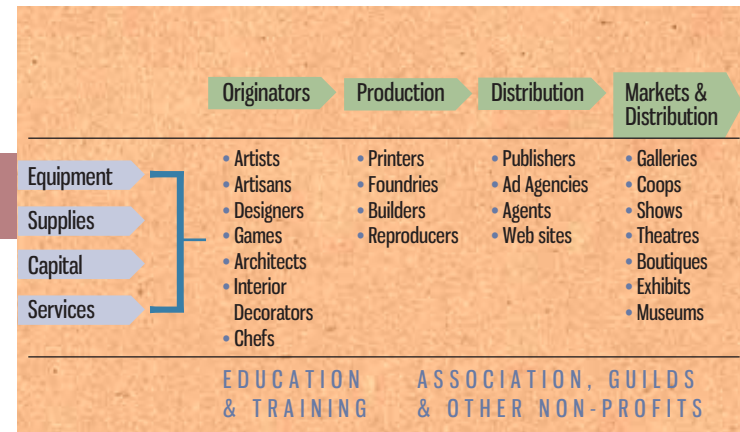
Originators
Production
Distribution
Markets & Distribution

Equipment
Supplies
Capital
Services

• Artists
• Artisans
• Designers
• Games
• Architects
• Interior Decorators
• Chefs

• Printers
• Foundries
• Builders
• Reproducers

• Publishers
• Ad Agencies
• Agents
• Web sites

• Galleries
• Coops
• Shows
• Theatres
• Boutiques
• Exhibits
• Museums

EDUCATION & TRAINING

ASSOCIATION, GUILDS & OTHER NON-PROFITS